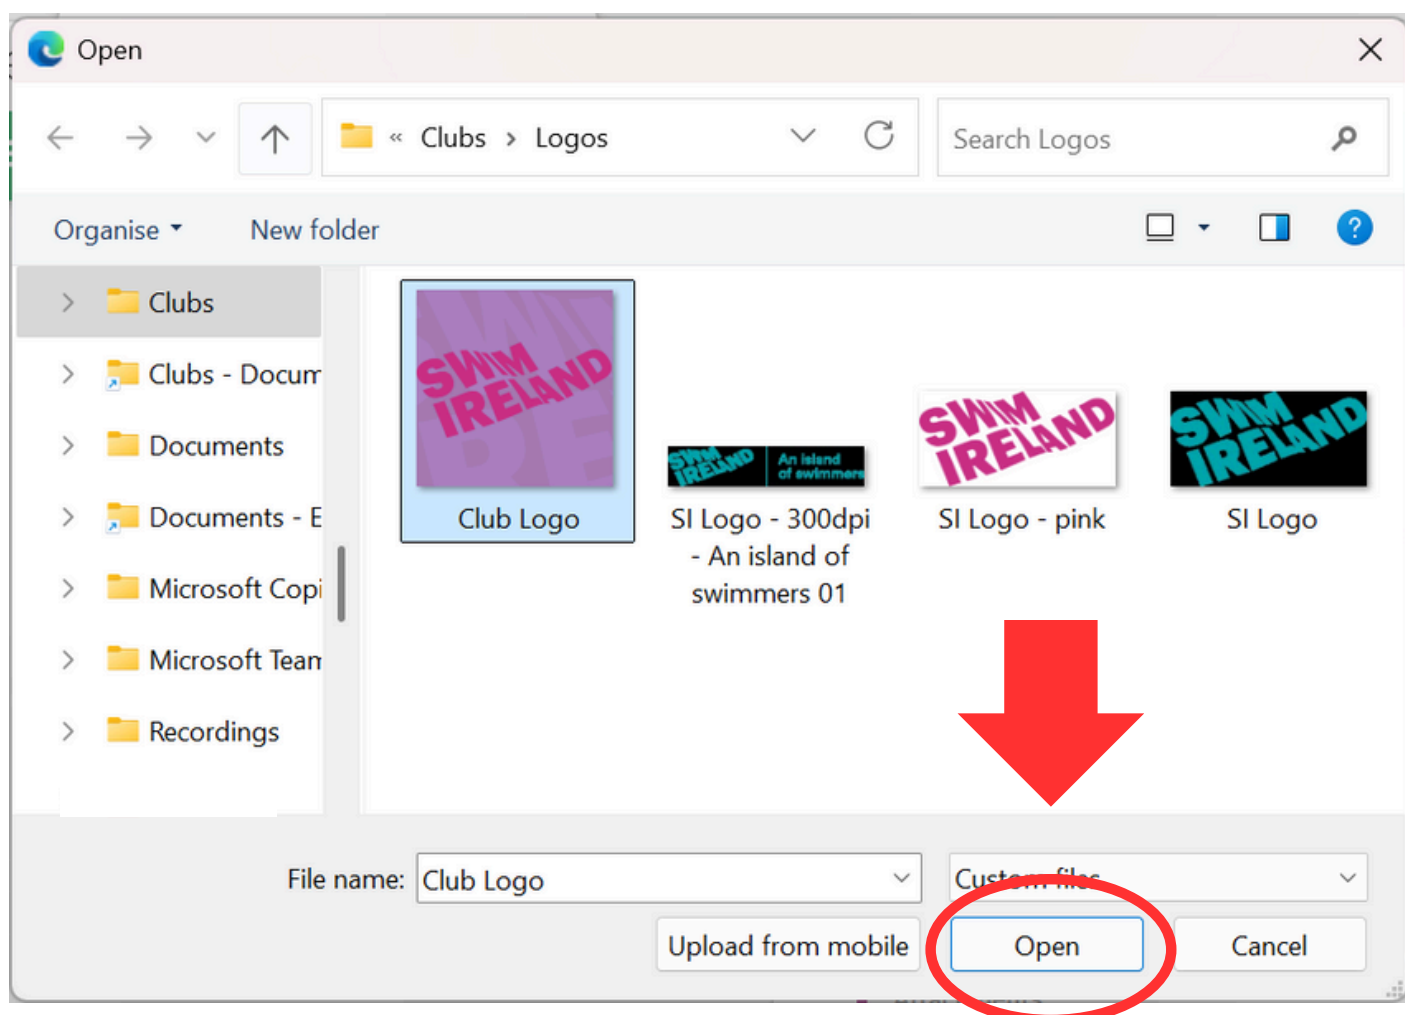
Open

« Clubs › Logos

Search Logos

Organise ▾ New folder

Clubs
Clubs - Docum
Documents
Documents - E
Microsoft Copi
Microsoft Tean
Recordings

SWIM IRELAND
Club Logo

SWIM IRELAND An island of swimmers
SI Logo - 300dpi - An island of swimmers 01

SWIM IRELAND
SI Logo - pink

SWIM IRELAND
SI Logo

File name: Club Logo

Custom files

Upload from mobile

Open

Cancel